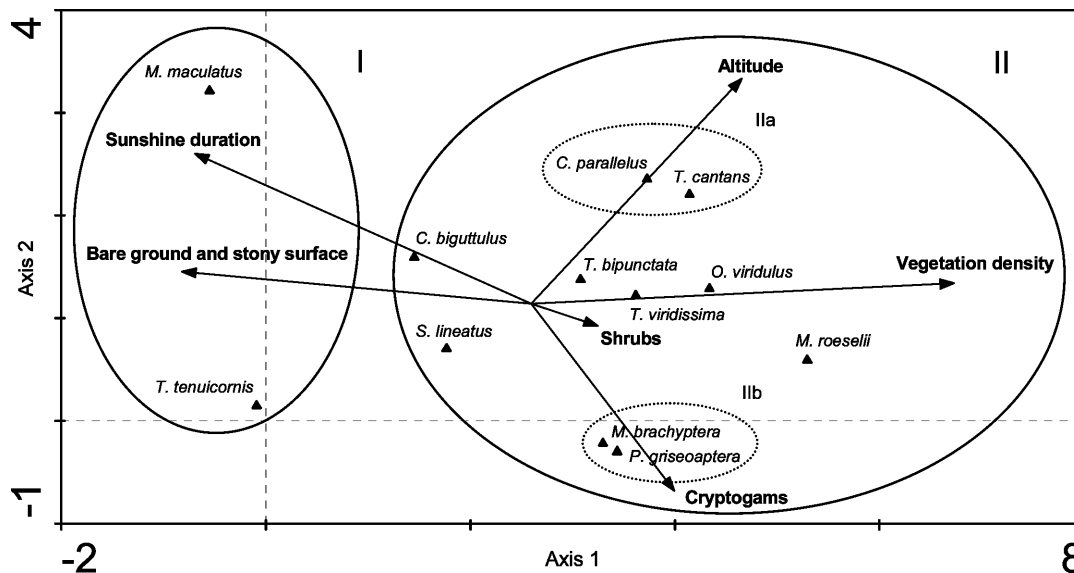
4
-1
-2
8
Axis 1
Axis 2
I
II
IIa
IIb
M. maculatus
Sunshine duration
Bare ground and stony surface
T. tenuicornis
Altitude
C. parallelus
T. cantans
C. biguttulus
T. bipunctata
O. viridulus
Vegetation density
T. viridissima
S. lineatus
Shrubs
M. roeselii
M. brachyptera
P. griseoaptera
Cryptogams